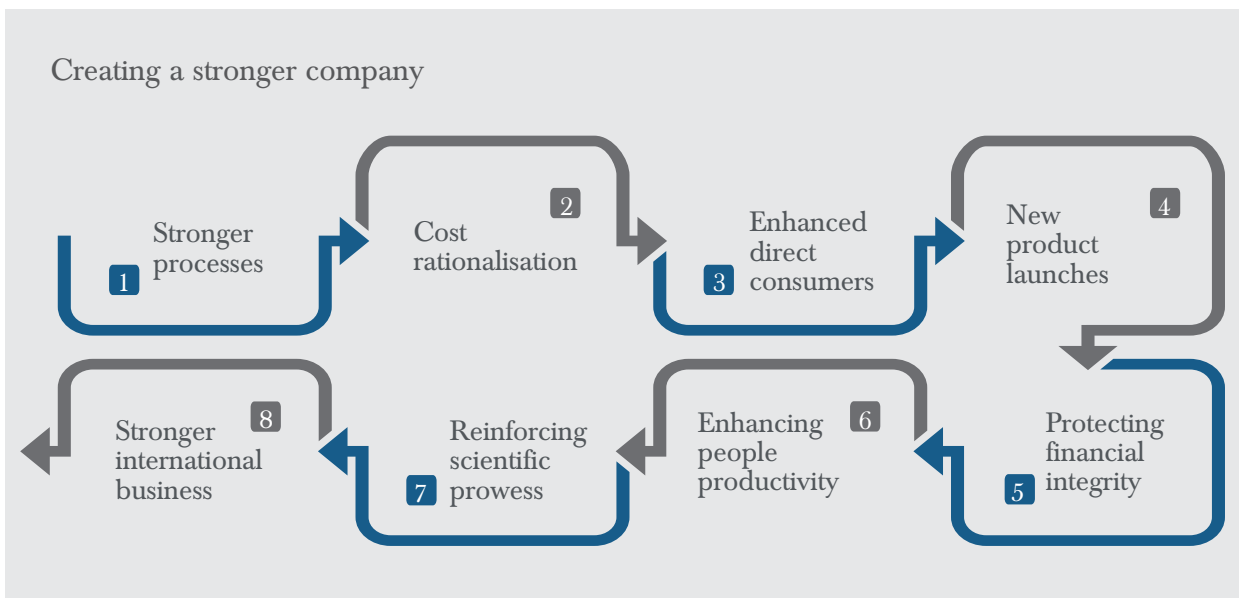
Creating a stronger company

1 Stronger processes

2 Cost rationalisation

3 Enhanced direct consumers

4 New product launches

5 Protecting financial integrity

6 Enhancing people productivity

7 Reinforcing scientific prowess

8 Stronger international business